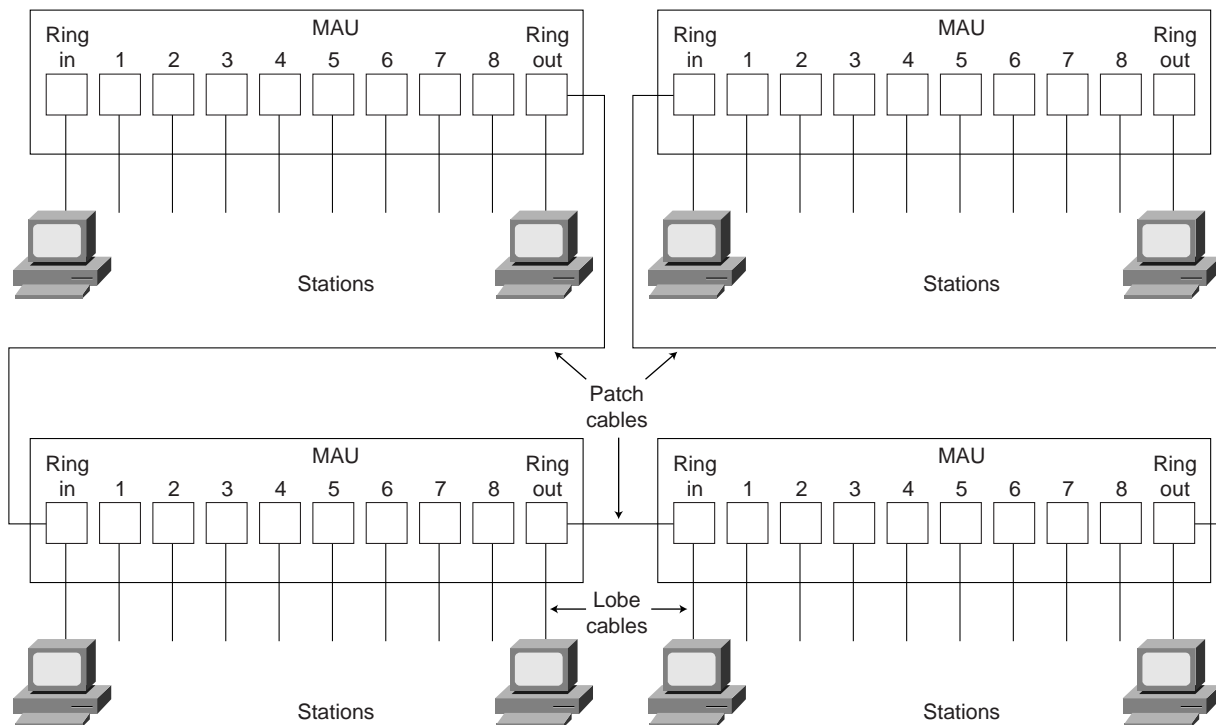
MAU
Ring in 1 2 3 4 5 6 7 8 Ring out
Stations

MAU
Ring in 1 2 3 4 5 6 7 8 Ring out
Stations

Patch cables

MAU
Ring in 1 2 3 4 5 6 7 8 Ring out
Lobe cables
Stations

MAU
Ring in 1 2 3 4 5 6 7 8 Ring out
Stations